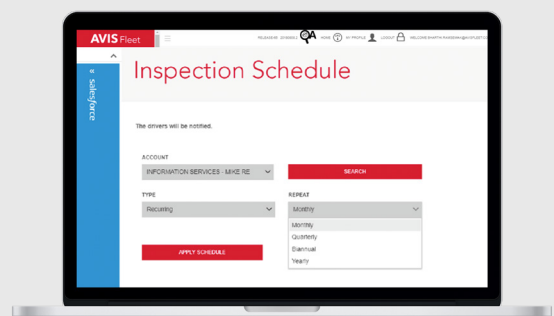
AVIS Fleet

RELEASE NO: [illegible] QA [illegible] MY PROFILE LOGOUT WELCOME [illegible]

« salesforce

Inspection Schedule

The drivers will be notified.

ACCOUNT

INFORMATION SERVICES - MIKE RE

SEARCH

TYPE

Recurring

REPEAT

Monthly

Monthly
Quarterly
Biannual
Yearly

APPLY SCHEDULE